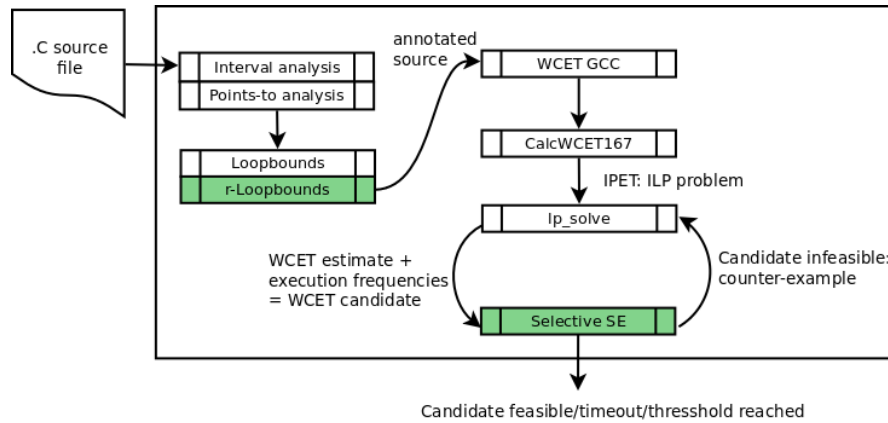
.C source file

Interval analysis
Points-to analysis

Loopbounds
r-Loopbounds

annotated source

WCET GCC

CalcWCET167

IPET: ILP problem

lp_solve

WCET estimate + execution frequencies = WCET candidate

Candidate infeasible: counter-example

Selective SE

Candidate feasible/timeout/thresshold reached